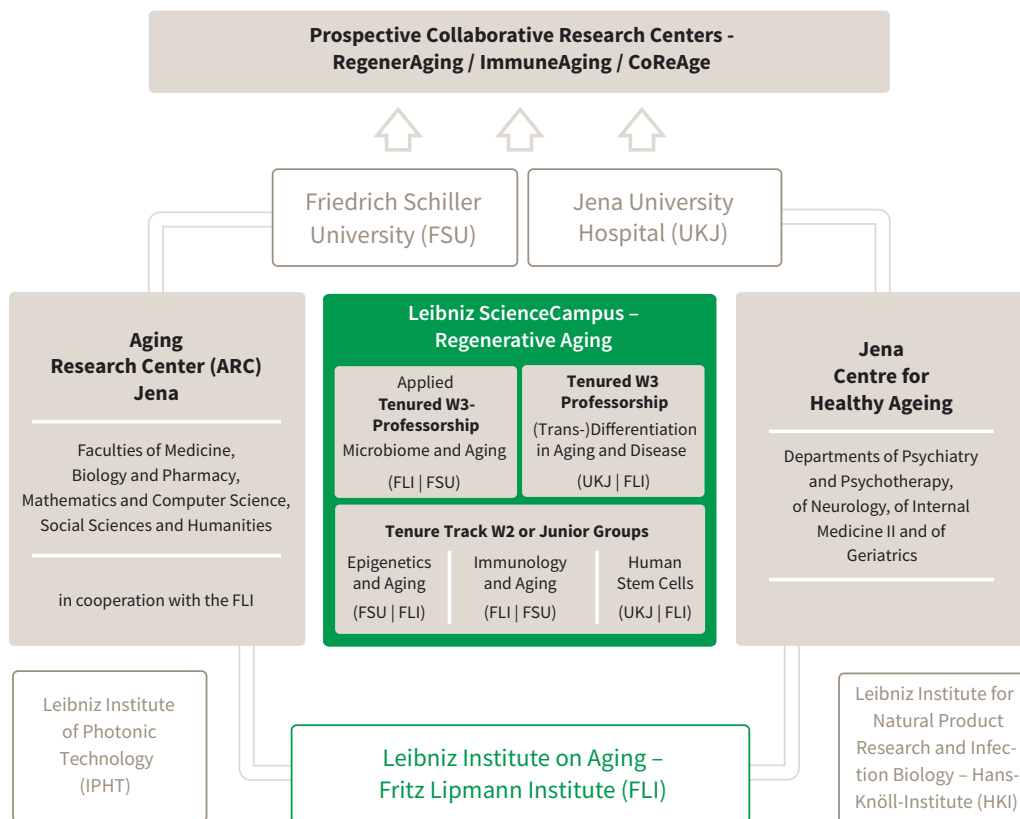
Prospective Collaborative Research Centers - RegenerAging / ImmuneAging / CoReAge

Friedrich Schiller University (FSU)

Jena University Hospital (UKJ)

Aging Research Center (ARC) Jena

Faculties of Medicine, Biology and Pharmacy, Mathematics and Computer Science, Social Sciences and Humanities

in cooperation with the FLI

Leibniz ScienceCampus – Regenerative Aging

Applied Tenured W3-Professorship Microbiome and Aging

(FLI | FSU)

Tenured W3 Professorship

(Trans-)Differentiation in Aging and Disease

(UKJ | FLI)

Tenure Track W2 or Junior Groups

Epigenetics and Aging

(FSU | FLI)

Immunology and Aging

(FLI | FSU)

Human Stem Cells

(UKJ | FLI)

Jena Centre for Healthy Ageing

Departments of Psychiatry and Psychotherapy, of Neurology, of Internal Medicine II and of Geriatrics

Leibniz Institute of Photonic Technology (IPHT)

Leibniz Institute on Aging – Fritz Lipmann Institute (FLI)

Leibniz Institute for Natural Product Research and Infection Biology – Hans-Knöll-Institute (HKI)